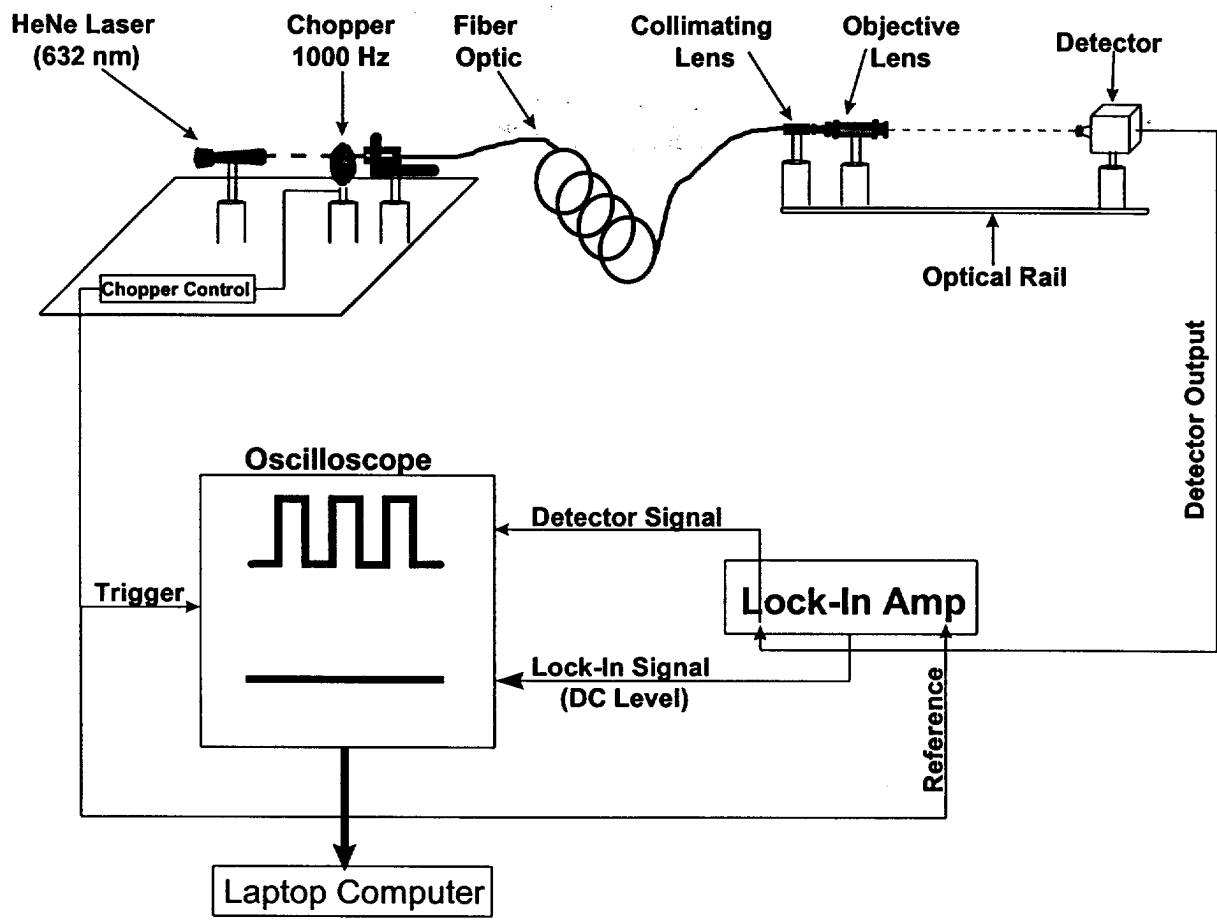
HeNe Laser (632 nm)

Chopper 1000 Hz

Fiber Optic

Collimating Lens

Objective Lens

Detector

Chopper Control

Optical Rail

Detector Output

Oscilloscope

Detector Signal

Trigger

Lock-In Amp

Lock-In Signal (DC Level)

Reference

Laptop Computer